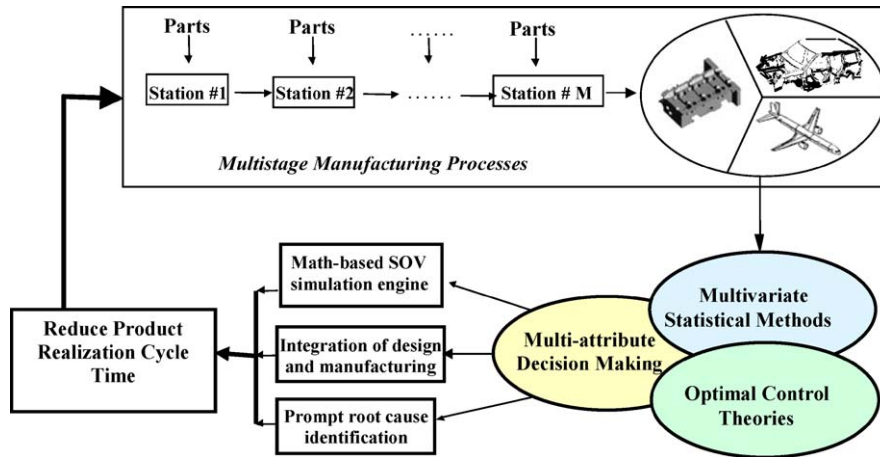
Parts

Parts

......

Parts

Station #1

Station #2

......

Station # M

Multistage Manufacturing Processes

Math-based SOV simulation engine

Integration of design and manufacturing

Prompt root cause identification

Reduce Product Realization Cycle Time

Multi-attribute Decision Making

Multivariate Statistical Methods

Optimal Control Theories